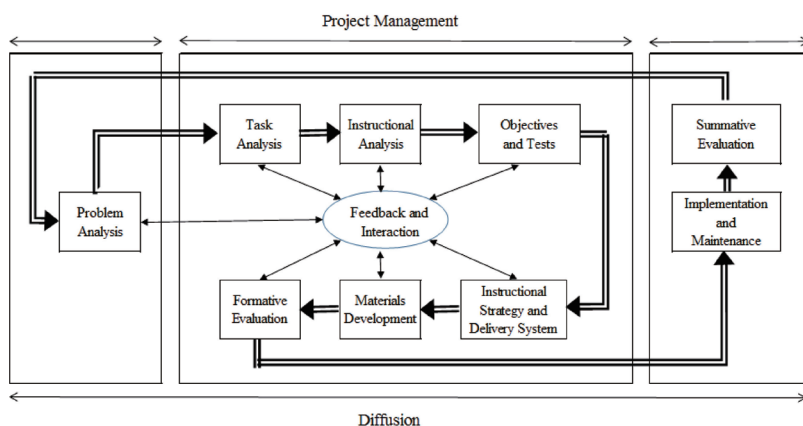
Project Management

Problem Analysis

Task Analysis

Instructional Analysis

Objectives and Tests

Feedback and Interaction

Formative Evaluation

Materials Development

Instructional Strategy and Delivery System

Summative Evaluation

Implementation and Maintenance

Diffusion